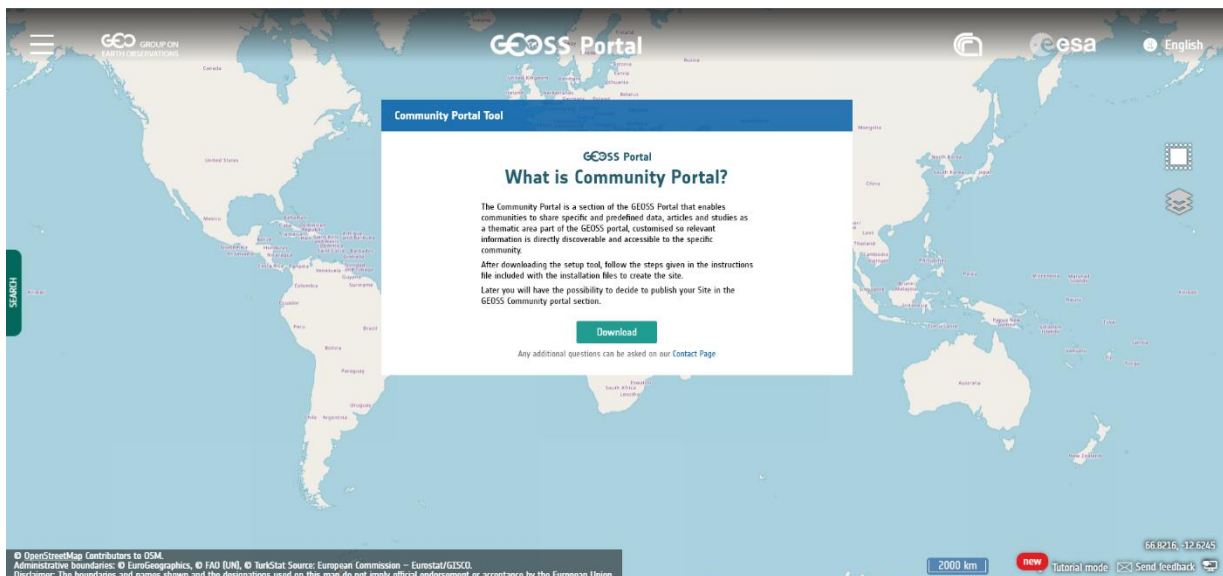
GEO GROUP ON EARTH OBSERVATIONS

GEOSS Portal

esa

English

SEARCH

Community Portal Tool

GEOSS Portal

What is Community Portal?

The Community Portal is a section of the GEOSS Portal that enables communities to share specific and predefined data, articles and studies as a thematic area part of the GEOSS portal, customised so relevant information is directly discoverable and accessible to the specific community.

After downloading the setup tool, follow the steps given in the instructions file included with the installation files to create the site.

Later you will have the possibility to decide to publish your Site in the GEOSS Community portal section.

Download

Any additional questions can be asked on our Contact Page

Canada

United States

Mexico

Colombia

Venezuela

Ecuador

Peru

Brazil

Bolivia

Paraguay

Uruguay

Argentina

China

Mongolia

Australia

New Zealand

Papua New Guinea

Indonesia

Philippines

Thailand

Cambodia

Laos

South Africa

Lesotho

© OpenStreetMap Contributors to OSM.
Administrative boundaries: © EuroGeographics, © FAO (UN), © TurkStat Source: European Commission – Eurostat/GISCO.
Disclaimer: The boundaries and names shown and the designations used on this map do not imply official endorsement or acceptance by the European Union

2000 km

new

Tutorial mode

Send feedback

66.8216, -12.6245